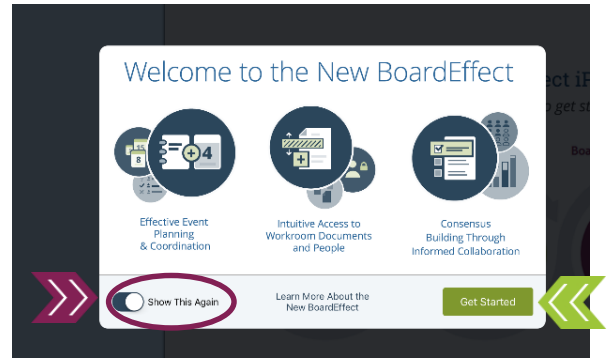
Welcome to the New BoardEffect

ect iP
o get s
Bo

8

Effective Event Planning & Coordination

Intuitive Access to Workroom Documents and People

Consensus Building Through Informed Collaboration

Show This Again

Learn More About the New BoardEffect

Get Started